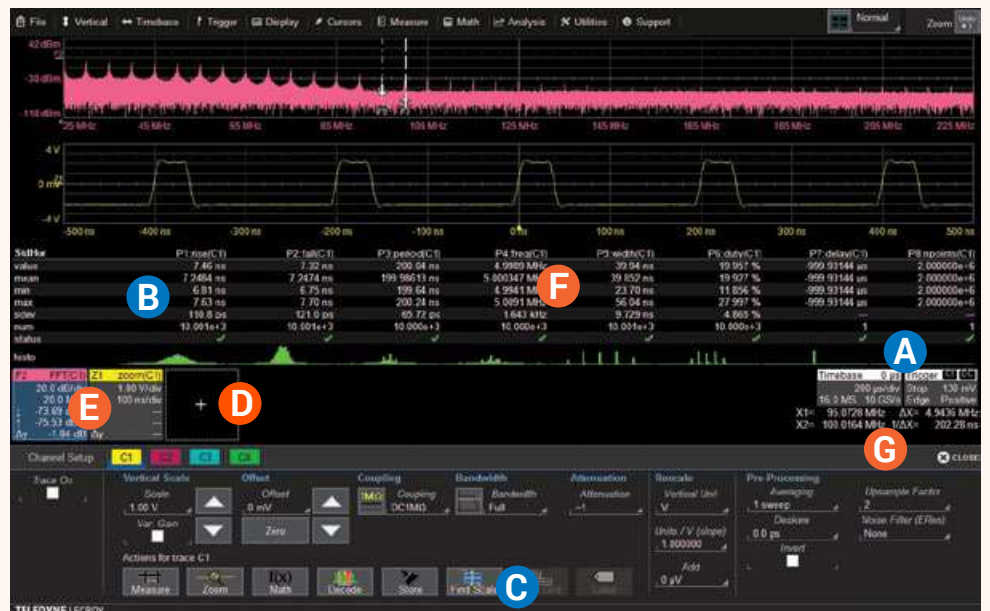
File Vertical Timebase Trigger Display Cursors Measure Math Analysis Utilities Support Normal Zoom

42 dBm
-30 dBm
-110 dBm
25 MHz 45 MHz 65 MHz 85 MHz 105 MHz 125 MHz 145 MHz 165 MHz 185 MHz 205 MHz 225 MHz

4 V
0 mV
-4 V
-500 ns -400 ns -300 ns -200 ns -100 ns 0 ns 100 ns 200 ns 300 ns 400 ns 500 ns

| Stat/Hor | P1:rise(C1) | P2:fall(C1) | P3:period(C1) | P4:freq(C1) | P5:width(C1) | P6:duty(C1) | P7:delay(C1) | P8:npoints(C1) |
|---|---|---|---|---|---|---|---|---|
| value | 7.46 ns | 7.32 ns | 200.04 ns | 4.9989 MHz | 39.94 ns | 19.957 % | -999.93144 µs | 2.000000e+6 |
| mean | 7.2484 ns | 7.2474 ns | 199.98613 ns | 5.000347 MHz | 39.857 ns | 19.927 % | -999.93144 µs | 2.000000e+6 |
| min | 6.81 ns | 6.75 ns | 199.64 ns | 4.9941 MHz | 23.70 ns | 11.856 % | -999.93144 µs | 2.000000e+6 |
| max | 7.63 ns | 7.70 ns | 200.24 ns | 5.0091 MHz | 56.04 ns | 27.997 % | -999.93144 µs | 2.000000e+6 |
| sdev | 110.8 ps | 121.0 ps | 65.72 ps | 1.643 kHz | 9.729 ns | 4.865 % | --- | --- |
| num | 10.001e+3 | 10.001e+3 | 10.000e+3 | 10.000e+3 | 10.001e+3 | 10.000e+3 | 1 | 1 |
| status | ✓ | ✓ | ✓ | ✓ | ✓ | ✓ | ✓ | ✓ |

histo

F2 FFT(C1) 20.0 dB/div 20.0 ... -73.69 ... -75.53 ... Δy -1.84 dB
Z1 zoom(C1) 1.00 V/div 100 ns/div
B F A D E G C
Timebase 0 µs Trigger
200 µs/div Stop 130 mV
10.0 MS 10 GS/s Edge Positive
X1= 95.0728 MHz ΔX= 4.9436 MHz
X2= 100.0164 MHz 1/ΔX= 202.28 ns

Channel Setup C1 C2 C3 C4 CLOSE
Trace On
Vertical Scale Scale 1.00 V Var. Gain
Offset Offset 0 mV Zero
Coupling 1MΩ Coupling DC1MΩ
Bandwidth Bandwidth Full
Attenuation Attenuation ÷1
Rescale Vertical Unit V Units / V (slope) 1.000000 Add 0 µV
Pre-Processing Averaging 1 sweep Deskew 0.0 ps Invert
Upsample Factor 2 Noise Filter (ERes) None
Actions for trace C1
Measure Zoom Math Decode Store Find Scale
TELEDYNE LECROY